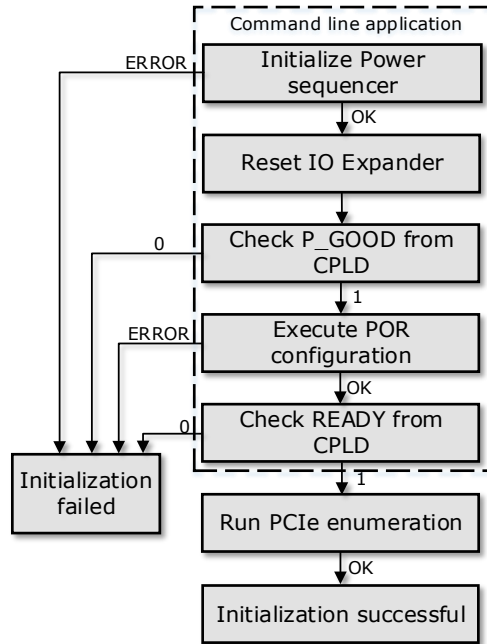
Command line application

ERROR

Initialize Power sequencer

OK

Reset IO Expander

0

Check P_GOOD from CPLD

1

ERROR

Execute POR configuration

OK

0

Check READY from CPLD

Initialization failed

1

Run PCIe enumeration

OK

Initialization successful